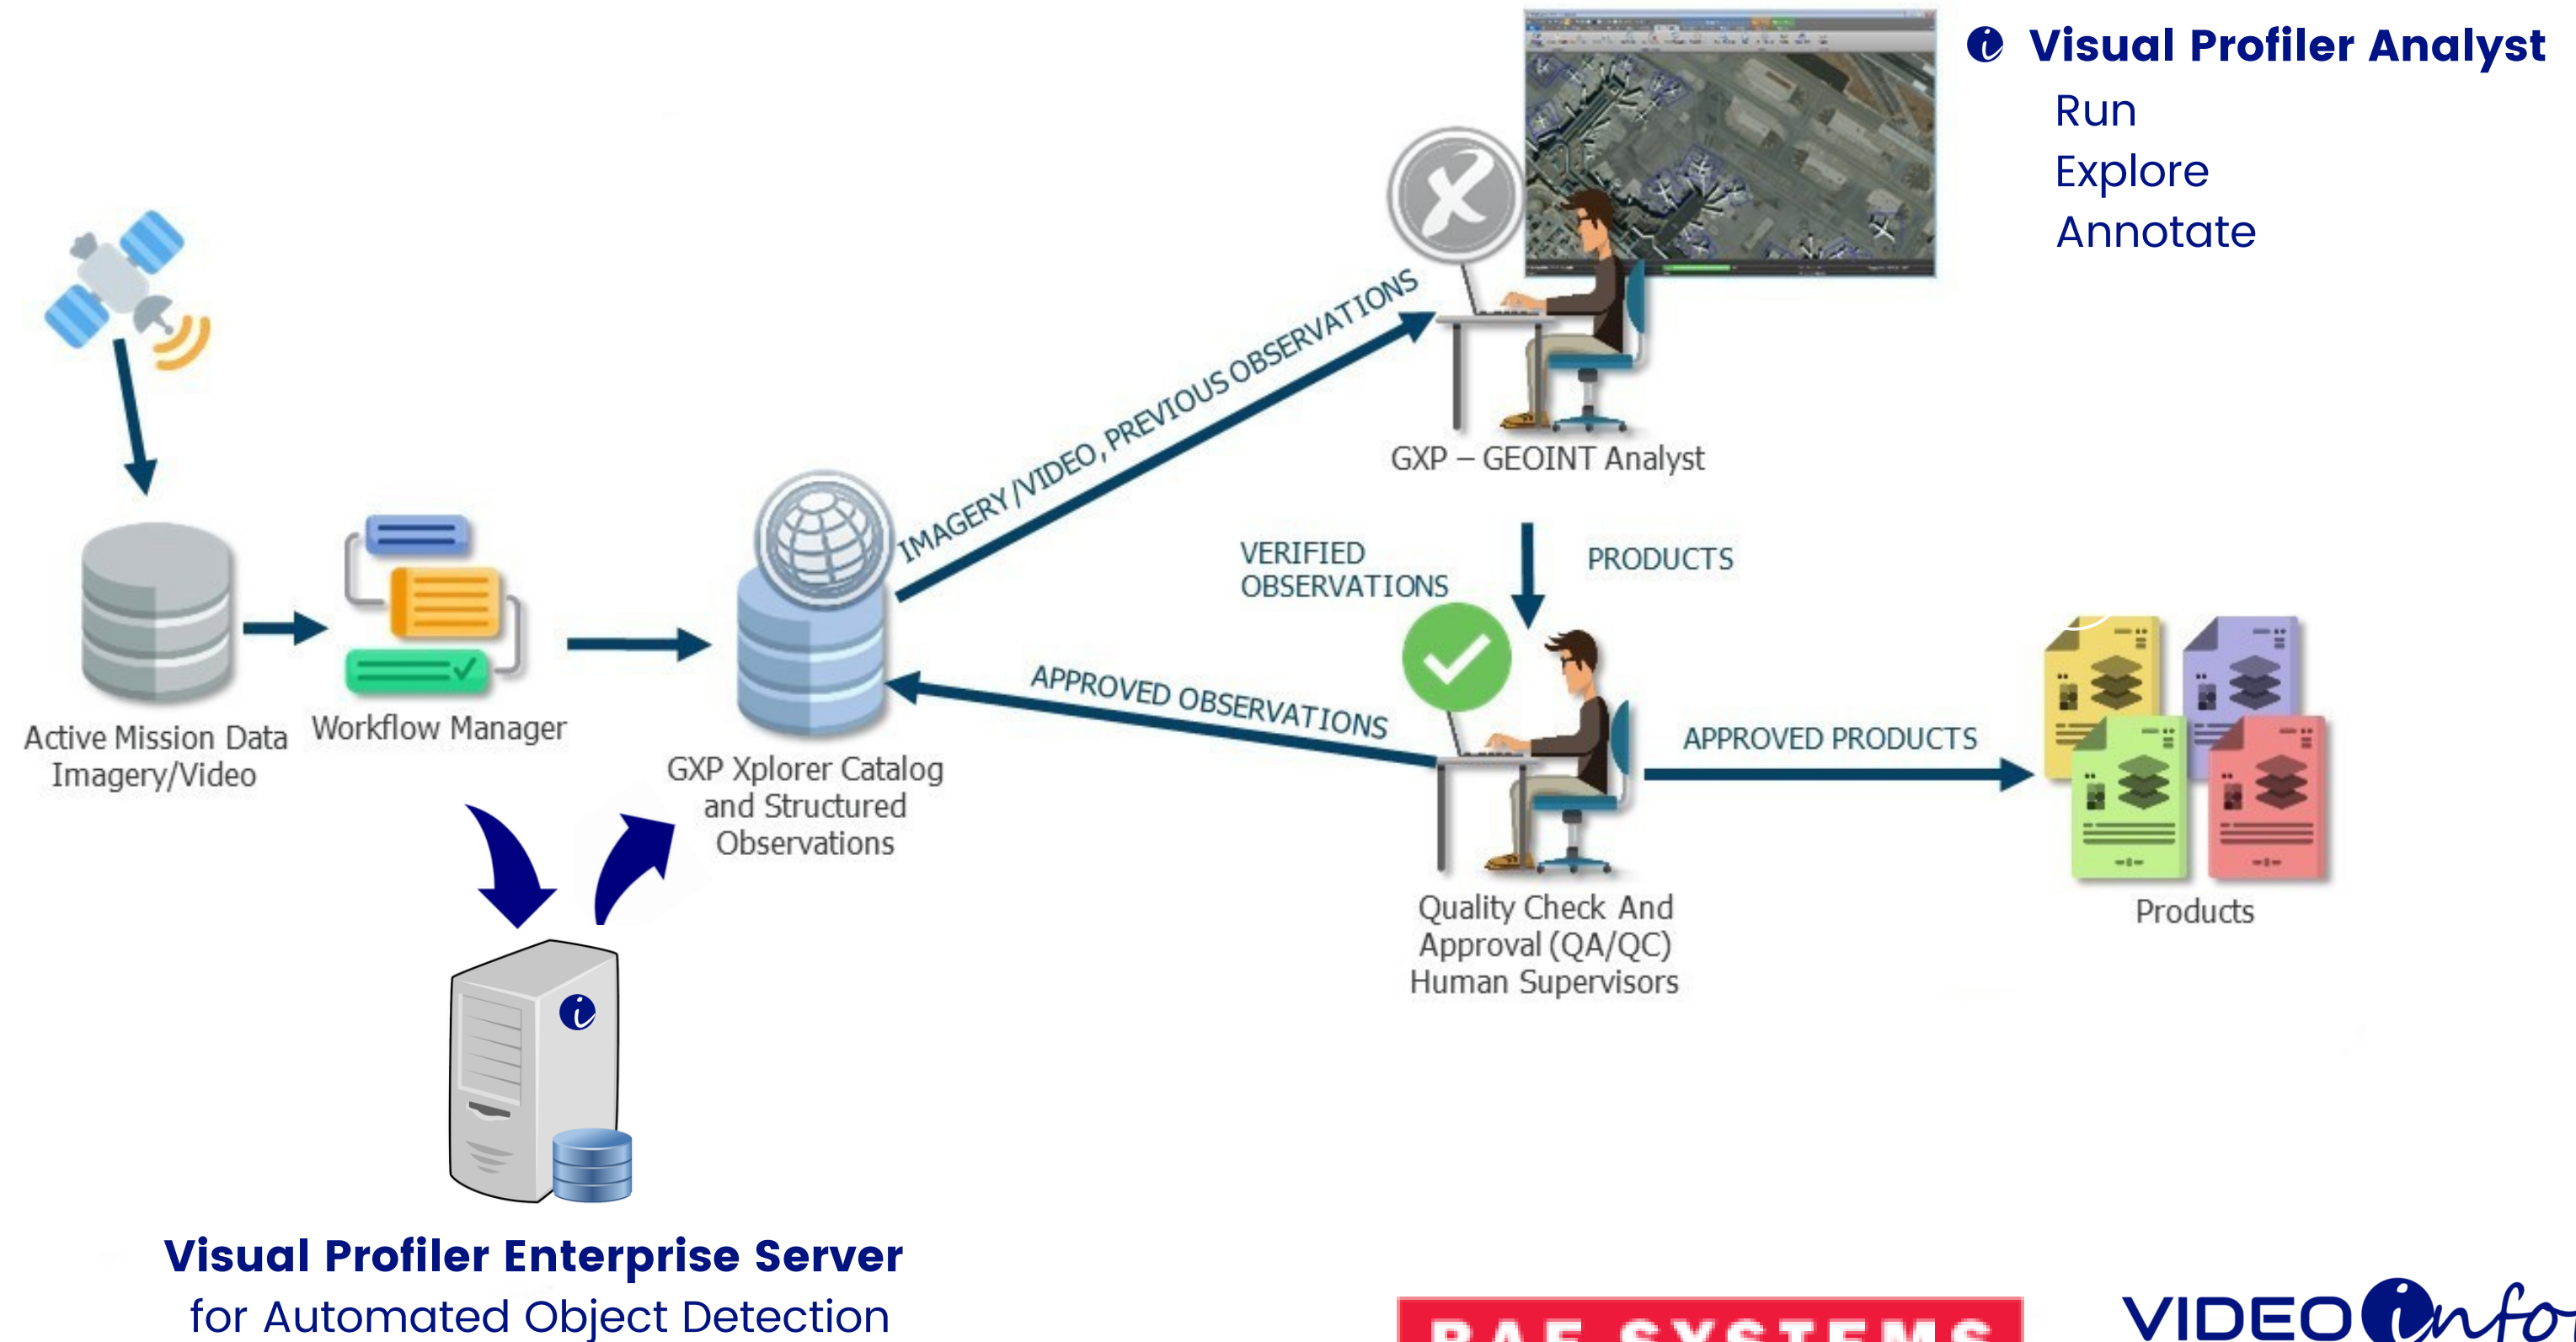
Visual Profiler Analyst
Run
Explore
Annotate

IMAGERY/VIDEO, PREVIOUS OBSERVATIONS

GXP – GEOINT Analyst

VERIFIED OBSERVATIONS

PRODUCTS

Active Mission Data Imagery/Video

Workflow Manager

GXP Xplorer Catalog and Structured Observations

APPROVED OBSERVATIONS

APPROVED PRODUCTS

Products

Quality Check And Approval (QA/QC) Human Supervisors

Visual Profiler Enterprise Server
for Automated Object Detection

BAE SYSTEMS

VIDEO info